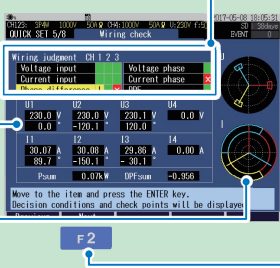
CH123: 3P4W 1000V 50A CH4:1000V 50A U: 230V f:50 2017-06-08 18:05:31
QUICK SET 5/8 Wiring check SD 30days EVENT 0

Wiring judgment CH 1 2 3
Voltage input
Current input
Phase difference
Voltage phase
Current phase
PF

| U1 | U2 | U3 | U4 |
|---|---|---|---|
| 230.0 V | 230.0 V | 230.1 V | 0.0 V |
| 0.0 ° | -120.1 ° | 120.0 ° | |

| I1 | I2 | I3 | I4 |
|---|---|---|---|
| 30.07 A | 30.12 A | 29.86 A | 0.00 A |
| 89.7 ° | -150.1 ° | -30.1 ° | |

Psum 0.07kW DPFsum -0.956

Move to the item and press the ENTER key.
Decision conditions and check points will be displayed

F2